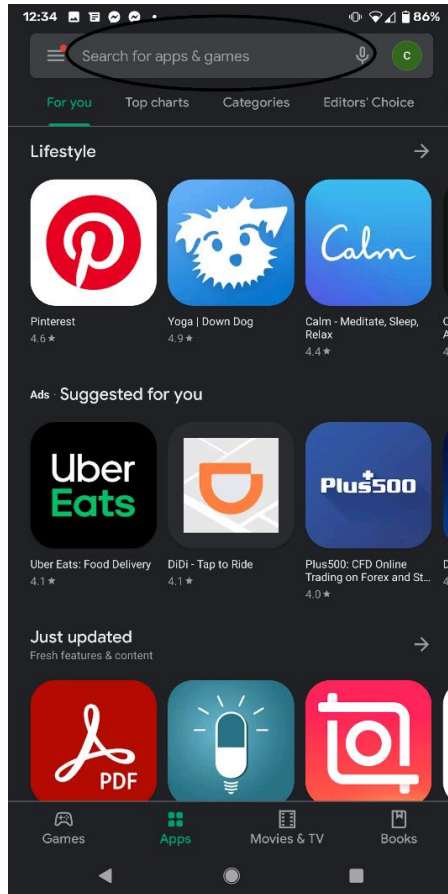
12:34 86%

Search for apps & games

C

For you Top charts Categories Editors' Choice

Lifestyle →

Calm

Pinterest
4.6★

Yoga | Down Dog
4.9★

Calm - Meditate, Sleep, Relax
4.4★

Ads Suggested for you

Uber Eats

Plus500

Uber Eats: Food Delivery
4.1★

DiDi - Tap to Ride
4.1★

Plus500: CFD Online Trading on Forex and St...
4.0★

Just updated →
Fresh features & content

PDF

Games Apps Movies & TV Books